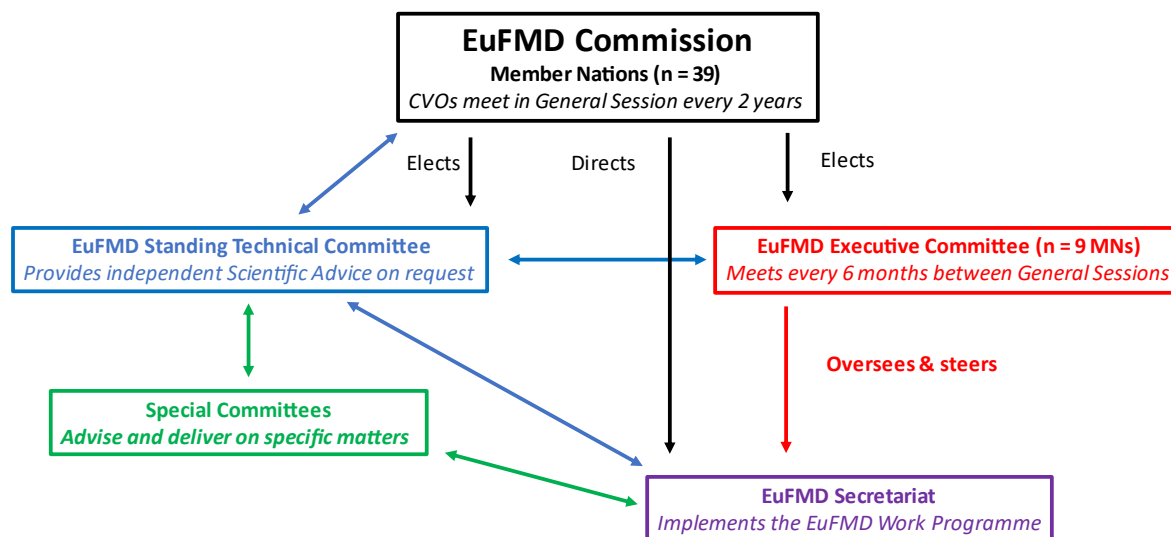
EuFMD Commission
Member Nations (n = 39)
CVOs meet in General Session every 2 years

Elects

Directs

Elects

EuFMD Standing Technical Committee
Provides independent Scientific Advice on request

EuFMD Executive Committee (n = 9 MNs)
Meets every 6 months between General Sessions

Oversees & steers

Special Committees
Advise and deliver on specific matters

EuFMD Secretariat
Implements the EuFMD Work Programme